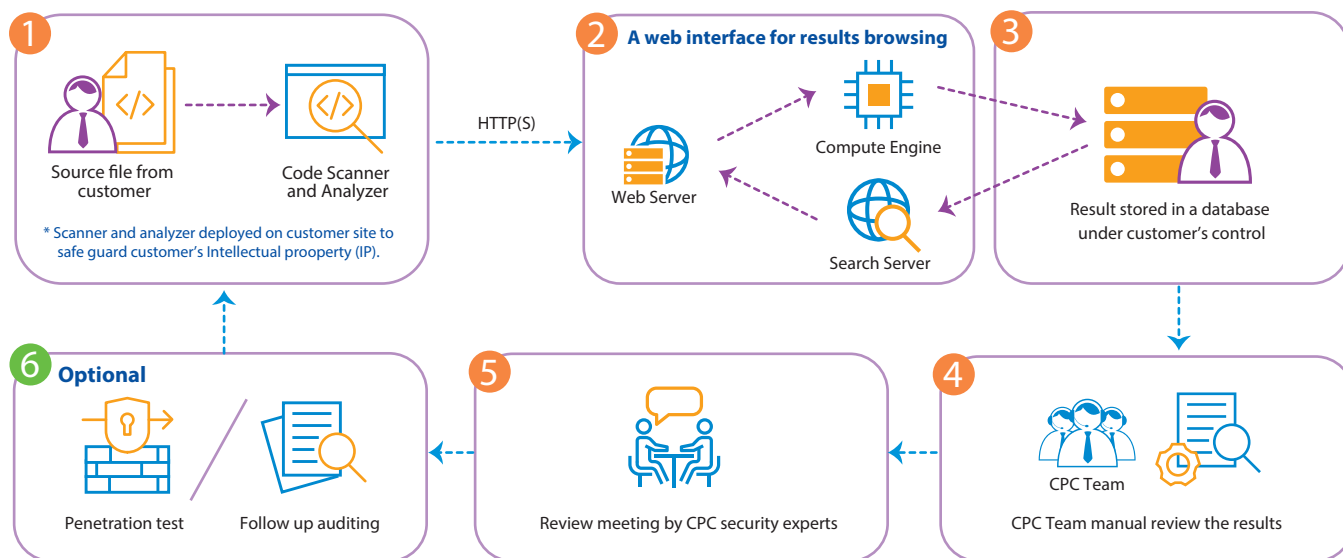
1

Source file from customer

Code Scanner and Analyzer

* Scanner and analyzer deployed on customer site to safe guard customer's Intellectual prooperty (IP).

HTTP(S)

2 A web interface for results browsing

Web Server

Compute Engine

Search Server

3

Result stored in a database under customer's control

4

CPC Team

CPC Team manual review the results

5

Review meeting by CPC security experts

6 Optional

Penetration test

Follow up auditing